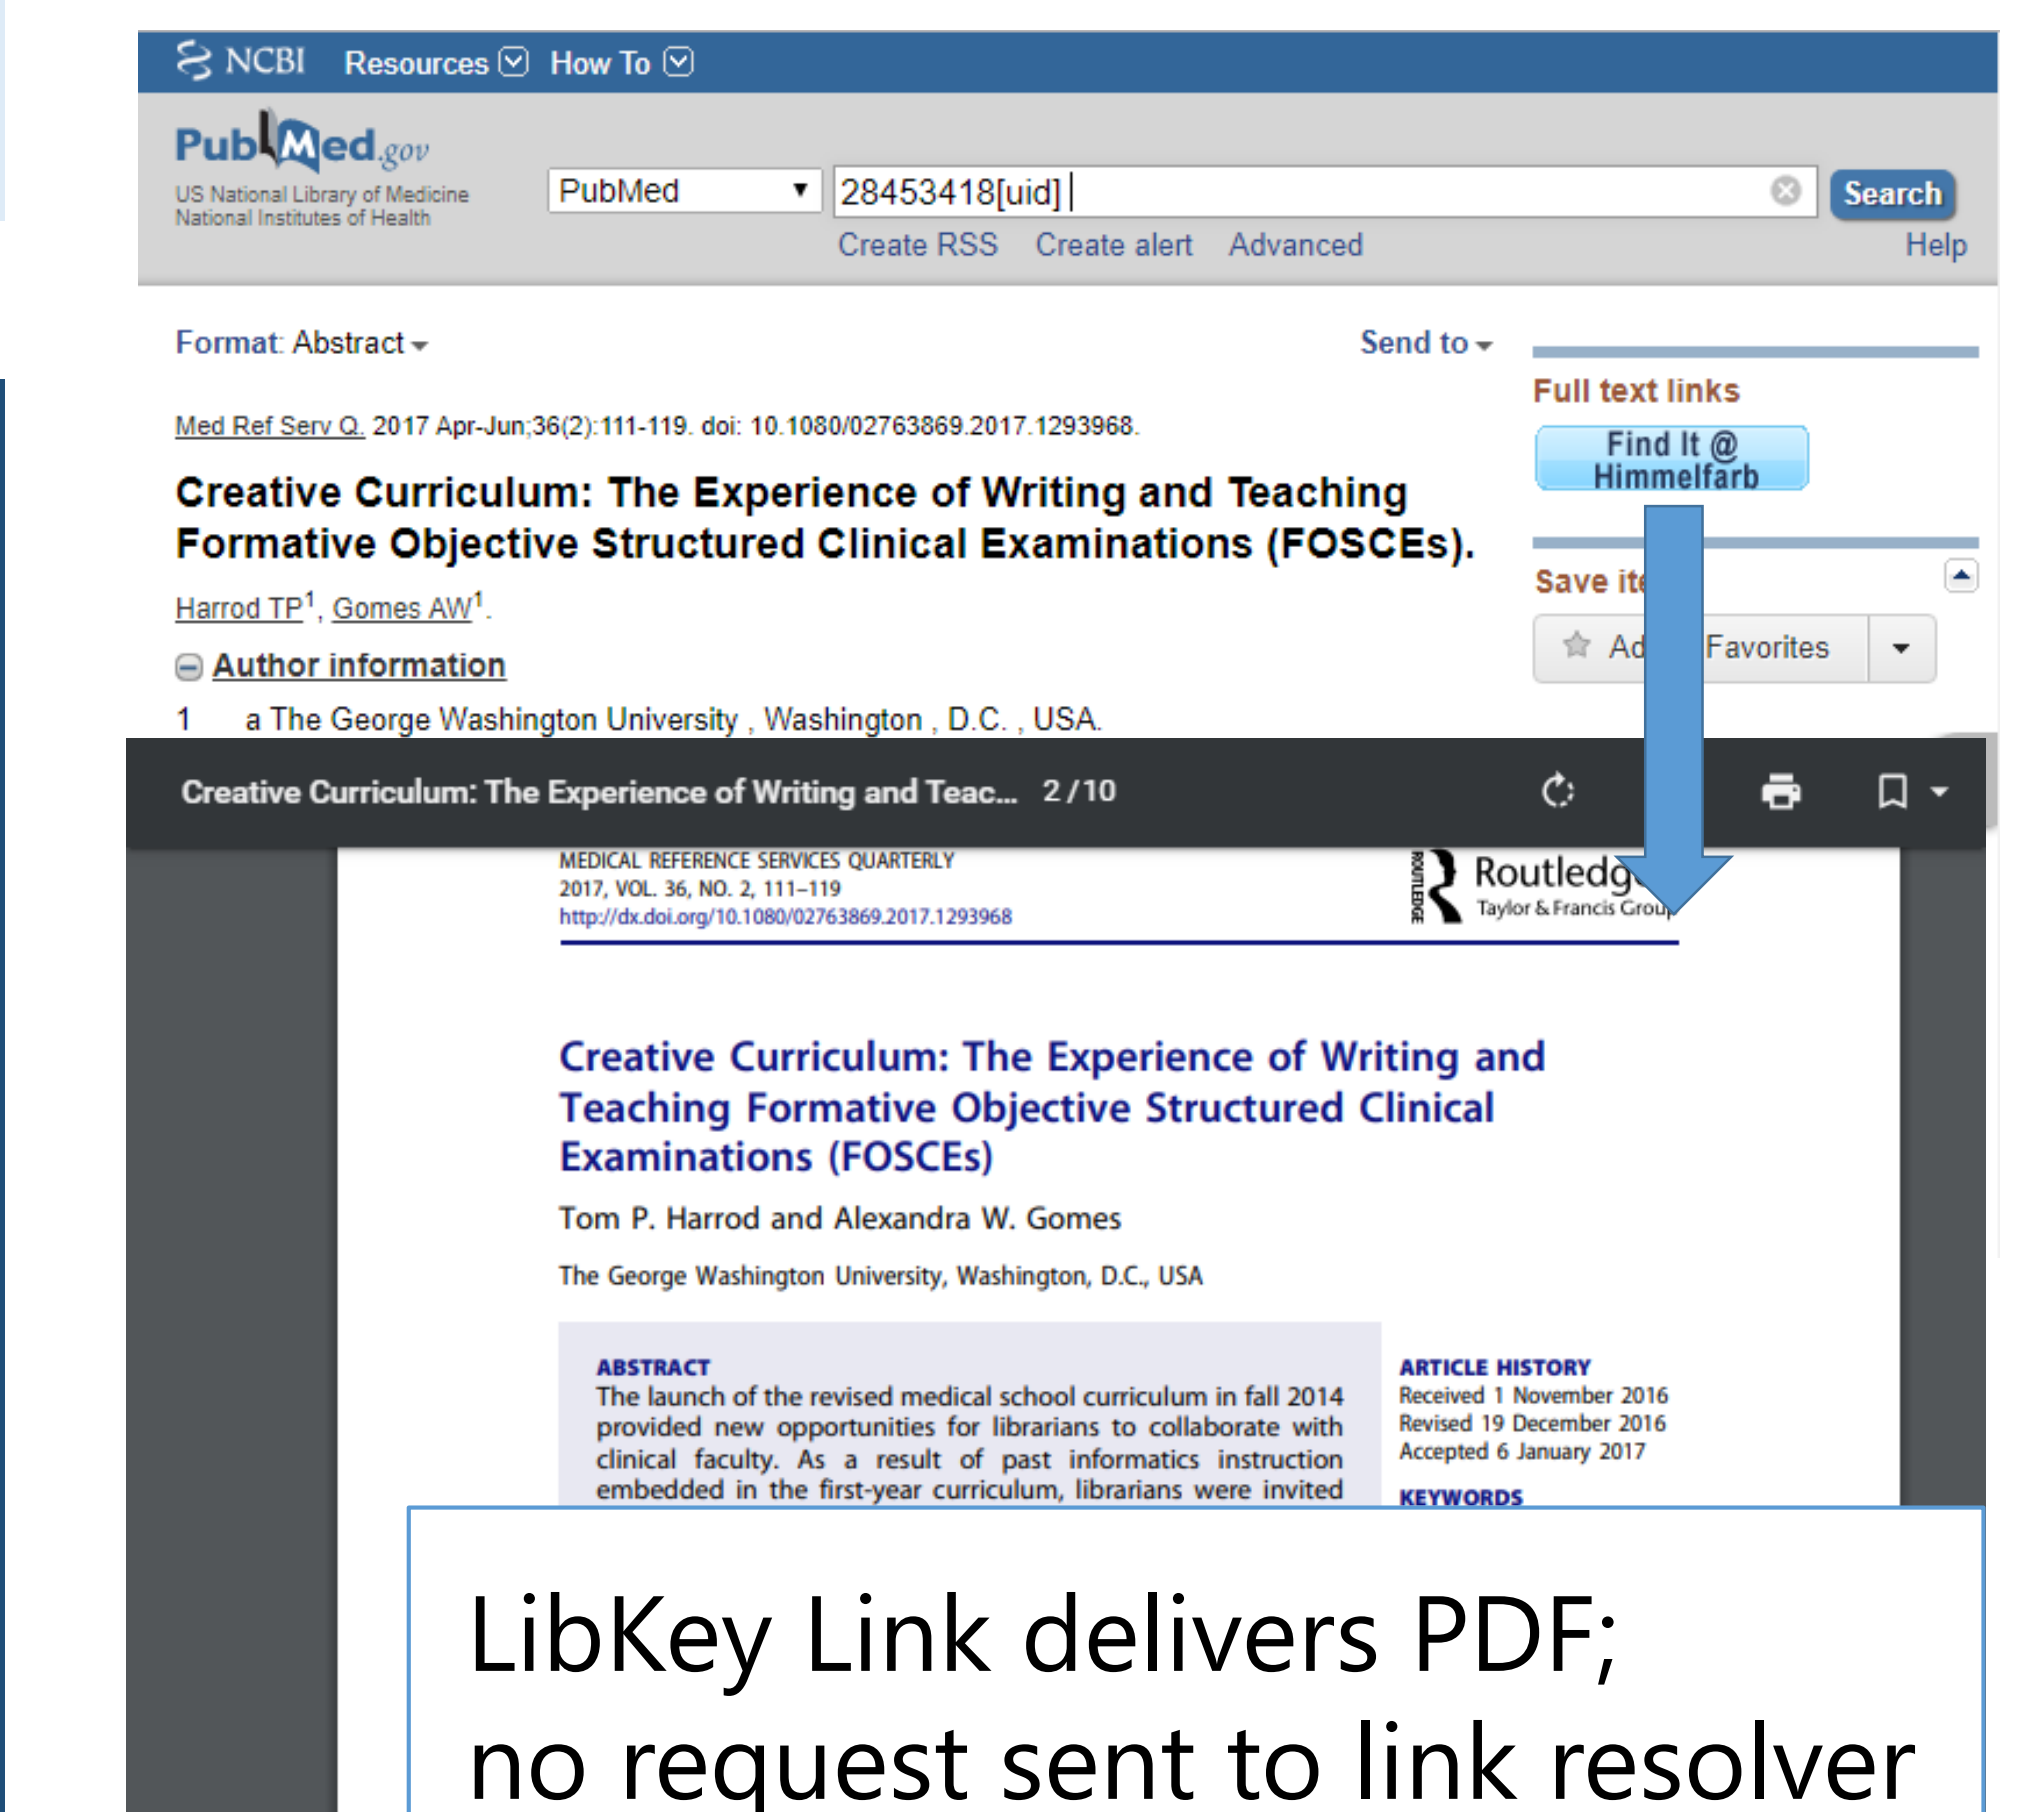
NCBI Resources How To

PubMed.gov
US National Library of Medicine
National Institutes of Health

PubMed

28453418[uid]

Search

Create RSS Create alert Advanced Help

Format: Abstract

Send to

Full text links

Find It @ Himmelfarb

Save ite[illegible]

Ad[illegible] Favorites

Med Ref Serv Q. 2017 Apr-Jun;36(2):111-119. doi: 10.1080/02763869.2017.1293968.

Creative Curriculum: The Experience of Writing and Teaching Formative Objective Structured Clinical Examinations (FOSCEs).

Harrod TP$^1$, Gomes AW$^1$.

Author information

1 a The George Washington University , Washington , D.C. , USA.

Creative Curriculum: The Experience of Writing and Teac... 2 / 10

MEDICAL REFERENCE SERVICES QUARTERLY
2017, VOL. 36, NO. 2, 111–119
http://dx.doi.org/10.1080/02763869.2017.1293968

ROUTLEDGE Routledg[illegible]
Taylor & Francis Grou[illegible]

Creative Curriculum: The Experience of Writing and Teaching Formative Objective Structured Clinical Examinations (FOSCEs)

Tom P. Harrod and Alexandra W. Gomes

The George Washington University, Washington, D.C., USA

ABSTRACT
The launch of the revised medical school curriculum in fall 2014 provided new opportunities for librarians to collaborate with clinical faculty. As a result of past informatics instruction embedded in the first-year curriculum, librarians were invited

ARTICLE HISTORY
Received 1 November 2016
Revised 19 December 2016
Accepted 6 January 2017

KEYWORDS

LibKey Link delivers PDF;
no request sent to link resolver